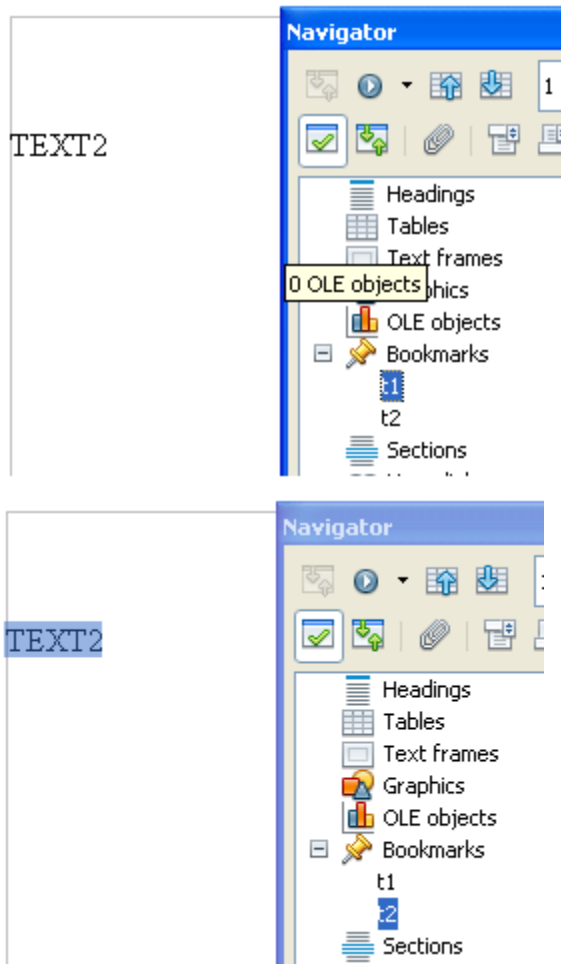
TEXT2

Navigator

1

Headings
Tables
Text frames
0 OLE objects
phics
OLE objects
Bookmarks
t1
t2
Sections

TEXT2

Navigator

1

Headings
Tables
Text frames
Graphics
OLE objects
Bookmarks
t1
t2
Sections